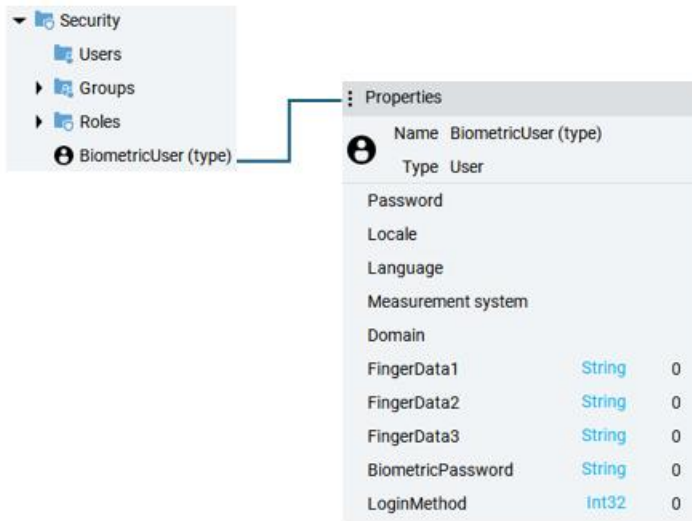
Security
Users
Groups
Roles
BiometricUser (type)

Properties
Name BiometricUser (type)
Type User
Password
Locale
Language
Measurement system
Domain
FingerData1 String 0
FingerData2 String 0
FingerData3 String 0
BiometricPassword String 0
LoginMethod Int32 0